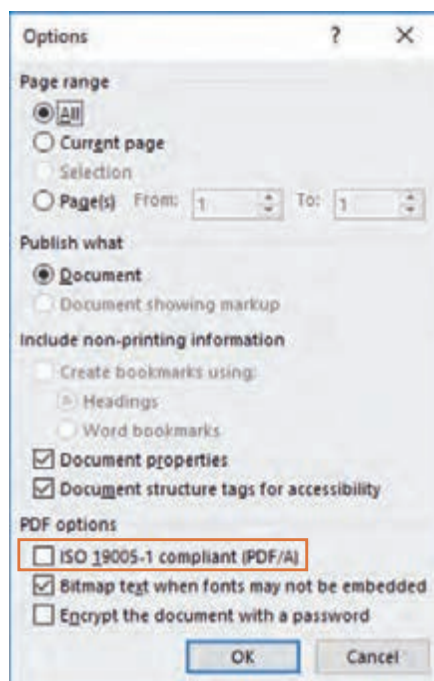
Options ? ×

Page range

All

Current page

Selection

Page(s) From: 1 To: 1

Publish what

Document

Document showing markup

Include non-printing information

Create bookmarks using:

Headings

Word bookmarks

Document properties

Document structure tags for accessibility

PDF options

ISO 19005-1 compliant (PDF/A)

Bitmap text when fonts may not be embedded

Encrypt the document with a password

OK Cancel